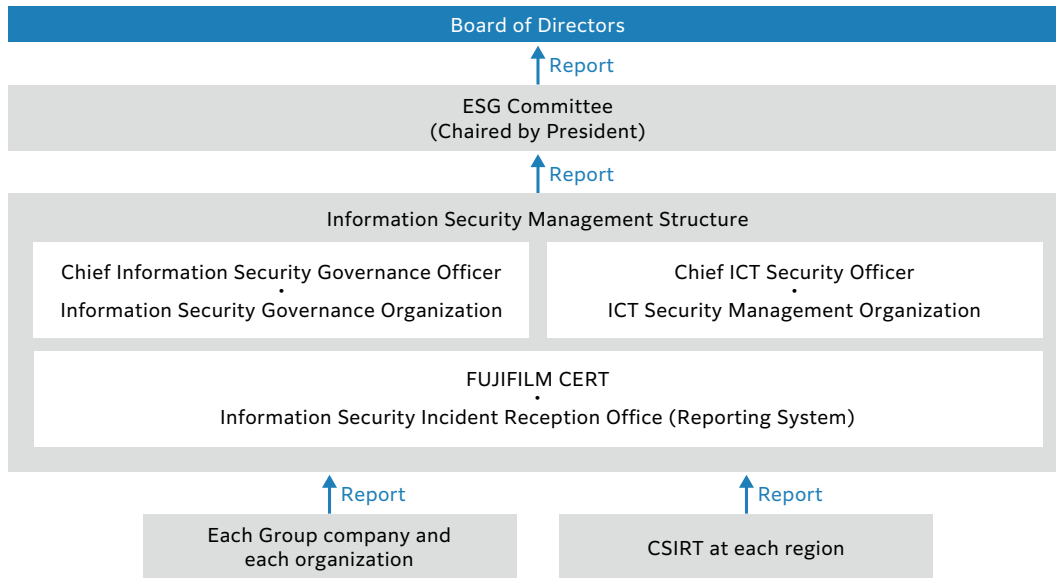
Board of Directors

Report

ESG Committee
(Chaired by President)

Report

Information Security Management Structure

Chief Information Security Governance Officer
•
Information Security Governance Organization

Chief ICT Security Officer
•
ICT Security Management Organization

FUJIFILM CERT
•
Information Security Incident Reception Office (Reporting System)

Report

Report

Each Group company and each organization

CSIRT at each region